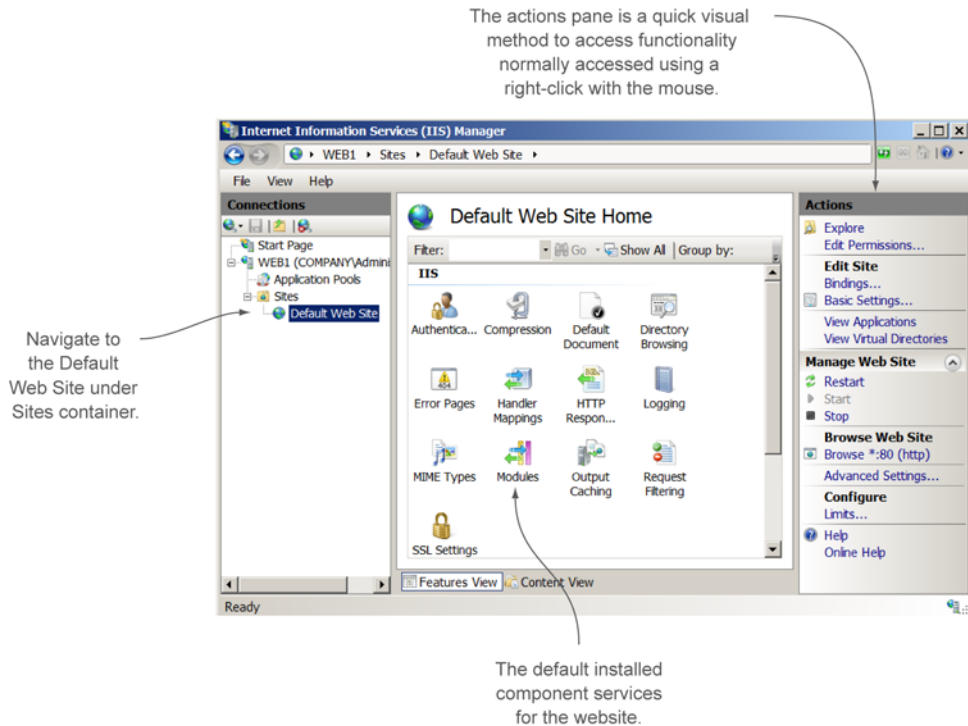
The actions pane is a quick visual method to access functionality normally accessed using a right-click with the mouse.

Internet Information Services (IIS) Manager

WEB1 ▸ Sites ▸ Default Web Site ▸

File View Help

Connections

Start Page
WEB1 (COMPANY\Admin
Application Pools
Sites
Default Web Site

Navigate to the Default Web Site under Sites container.

Default Web Site Home

Filter: Go Show All Group by:

IIS

Authentica... Compression Default Document Directory Browsing

Error Pages Handler Mappings HTTP Respon... Logging

MIME Types Modules Output Caching Request Filtering

SSL Settings

Features View Content View

Ready

Actions

Explore
Edit Permissions...
Edit Site
Bindings...
Basic Settings...
View Applications
View Virtual Directories
Manage Web Site
Restart
Start
Stop
Browse Web Site
Browse *:80 (http)
Advanced Settings...
Configure
Limits...
Help
Online Help

The default installed component services for the website.